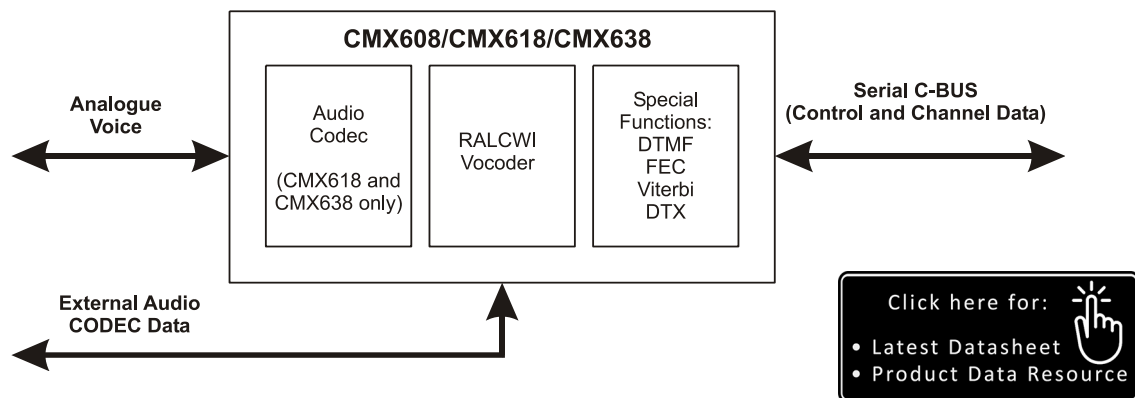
CMX608/CMX618/CMX638

Analogue Voice

Audio Codec

(CMX618 and CMX638 only)

RALCWI Vocoder

Special Functions:
DTMF
FEC
Viterbi
DTX

Serial C-BUS
(Control and Channel Data)

External Audio CODEC Data

Click here for:
• Latest Datasheet
• Product Data Resource